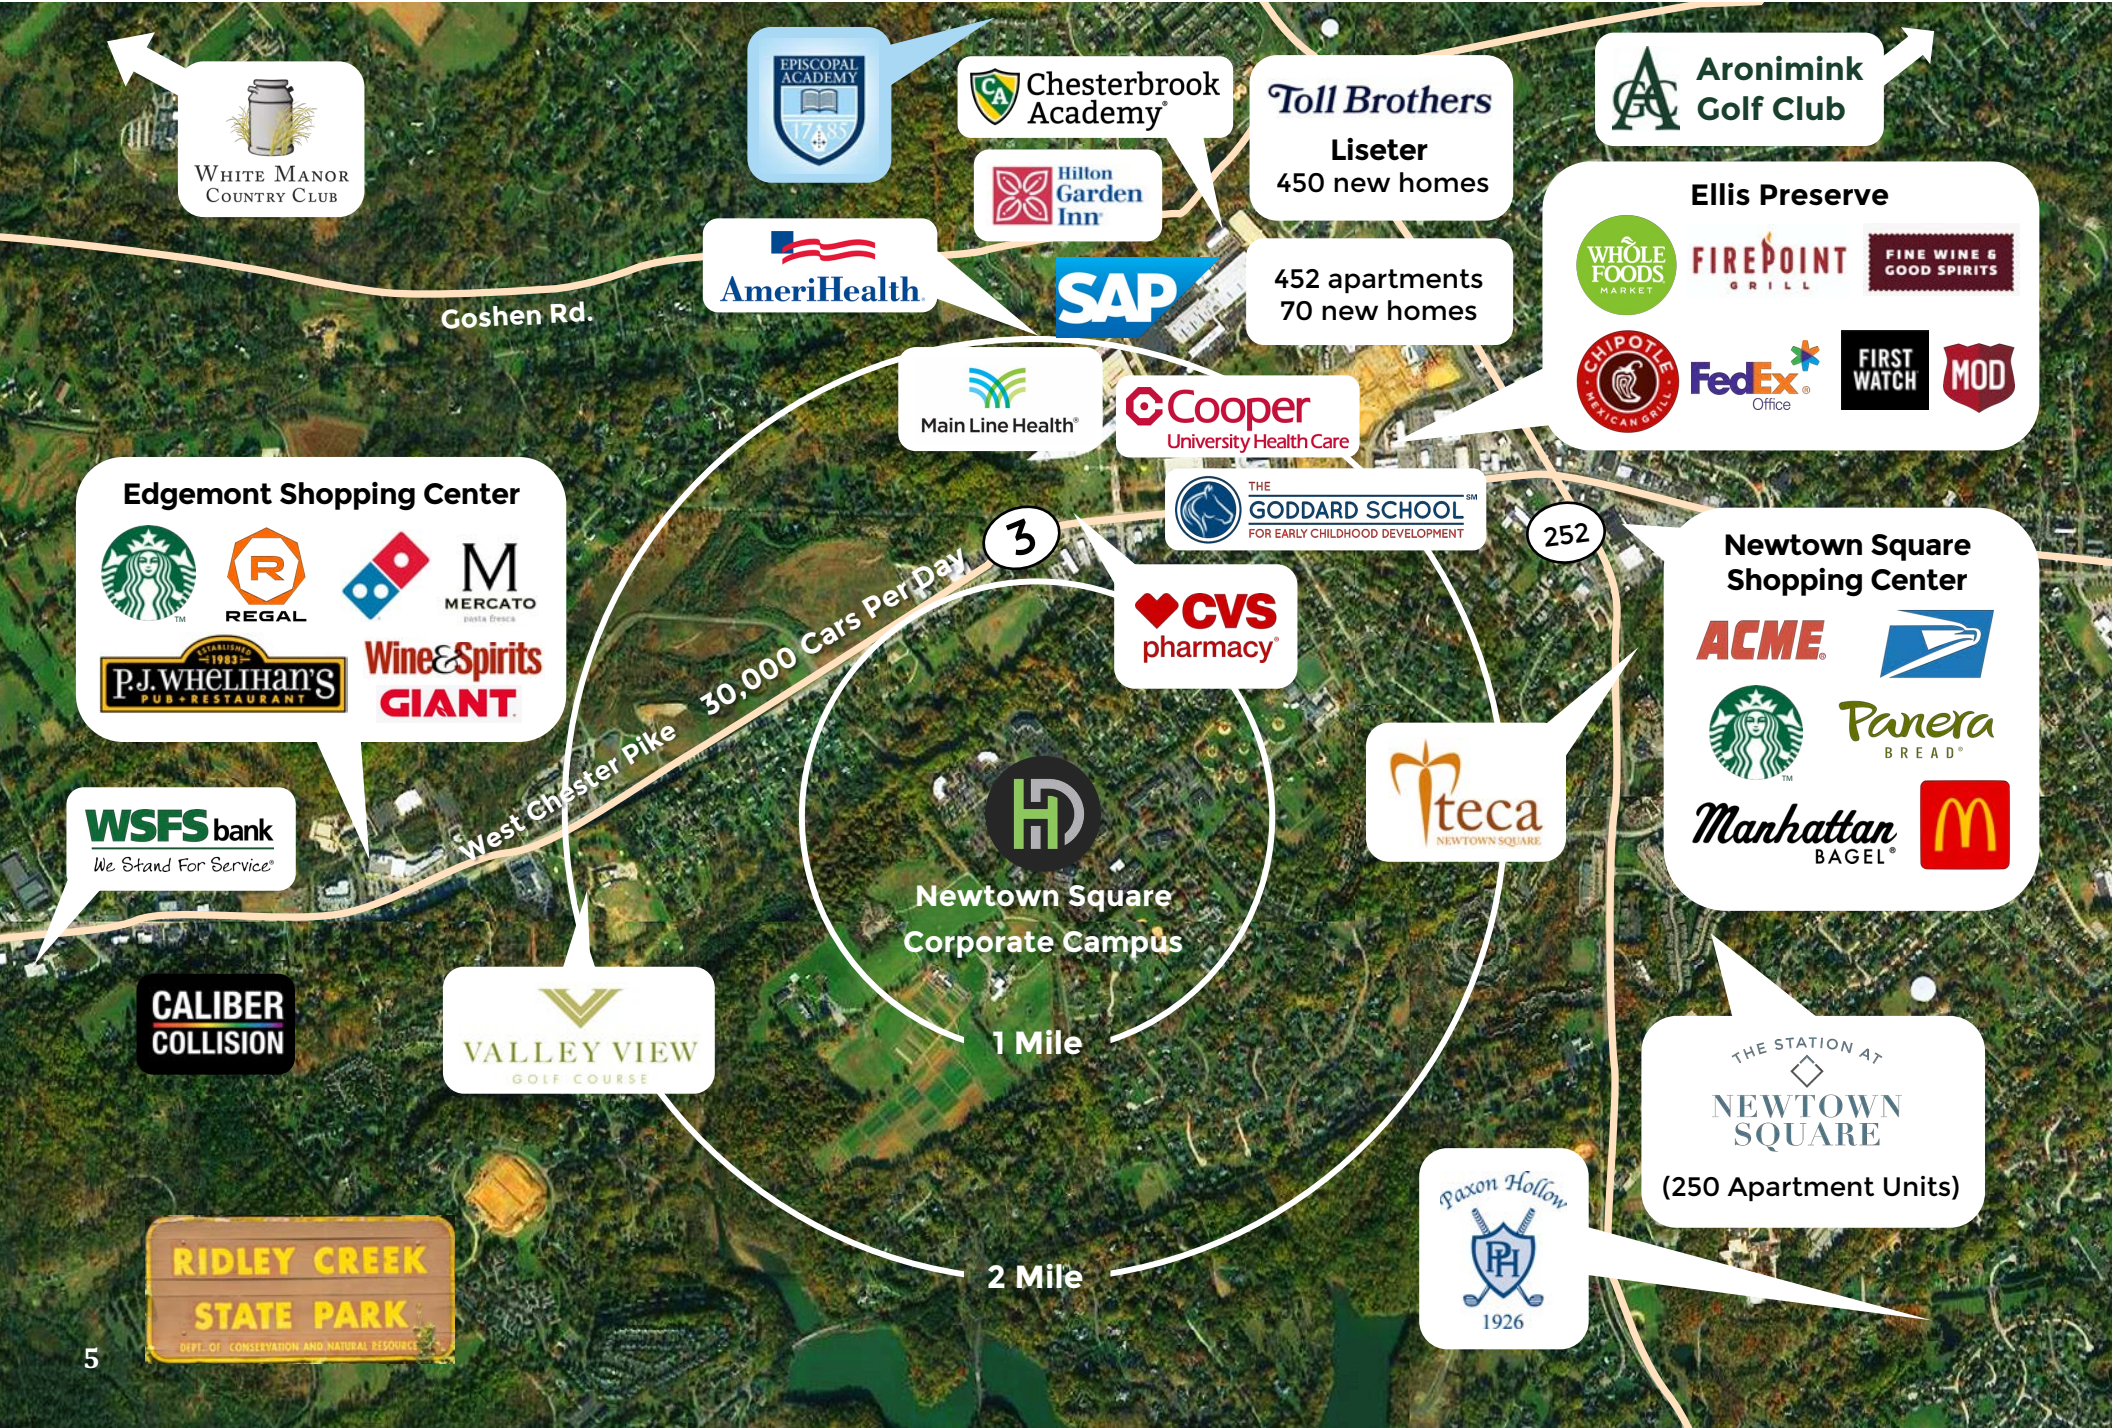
White Manor Country Club

Episcopal Academy 1785

Chesterbrook Academy

Hilton Garden Inn

Toll Brothers
Liseter
450 new homes

Aronimink Golf Club

Goshen Rd.

AmeriHealth

SAP

452 apartments
70 new homes

Ellis Preserve
Whole Foods Market
Firepoint Grill
Fine Wine & Good Spirits
Chipotle Mexican Grill
FedEx Office
First Watch
MOD

Main Line Health

Cooper University Health Care

The Goddard School For Early Childhood Development

3

252

Edgemont Shopping Center
Regal
Mercato pasta fresca
Established 1983 P.J. Whelihan's Pub + Restaurant
Wine&Spirits
Giant

30,000 Cars Per Day

West Chester Pike

CVS pharmacy

Newtown Square Shopping Center
ACME
Panera Bread
Manhattan Bagel

teca Newtown Square

WSFS bank
We Stand For Service

Newtown Square Corporate Campus

Caliber Collision

Valley View Golf Course

1 Mile

The Station at Newtown Square
(250 Apartment Units)

Paxon Hollow PH 1926

Ridley Creek State Park
Dept. of Conservation and Natural Resources

2 Mile

5